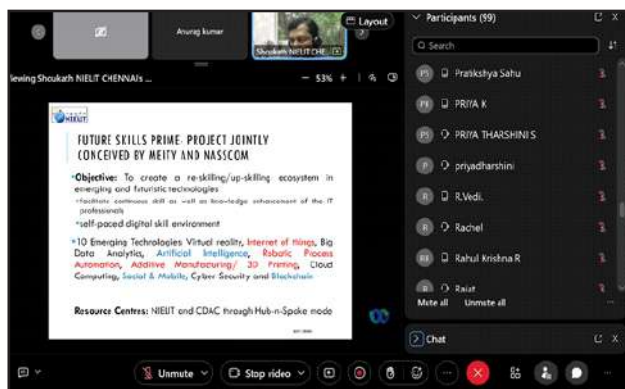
Anurag kumar

Shoukath NIELIT CHE...

Layout

Viewing Shoukath NIELIT CHENNAI's ...

— 53% +

NIELIT

FUTURE SKILLS PRIME- PROJECT JOINTLY CONCEIVED BY MEITY AND NASSCOM

•Objective: To create a re-skilling/up-skilling ecosystem in emerging and futuristic technologies

•Facilitate continuous skill as well as knowledge enhancement of the IT professionals

•self-paced digital skill environment

•10 Emerging Technologies Virtual reality, Internet of things, Big Data Analytics, Artificial Intelligence, Robotic Process Automation, Additive Manufacturing/ 3D Printing, Cloud Computing, Social & Mobile, Cyber Security and Blockchain

Resource Centres: NIELIT and CDAC through Hub-n-Spoke mode

Participants (99)

Search

PS Pratikshya Sahu

PK PRIYA K

PS PRIYA THARSHINI S

P priyadharshini

R R.Vedi.

R Rachel

RK Rahul Krishna R

R Rajat

Mute all Unmute all

Chat

Unmute

Stop video